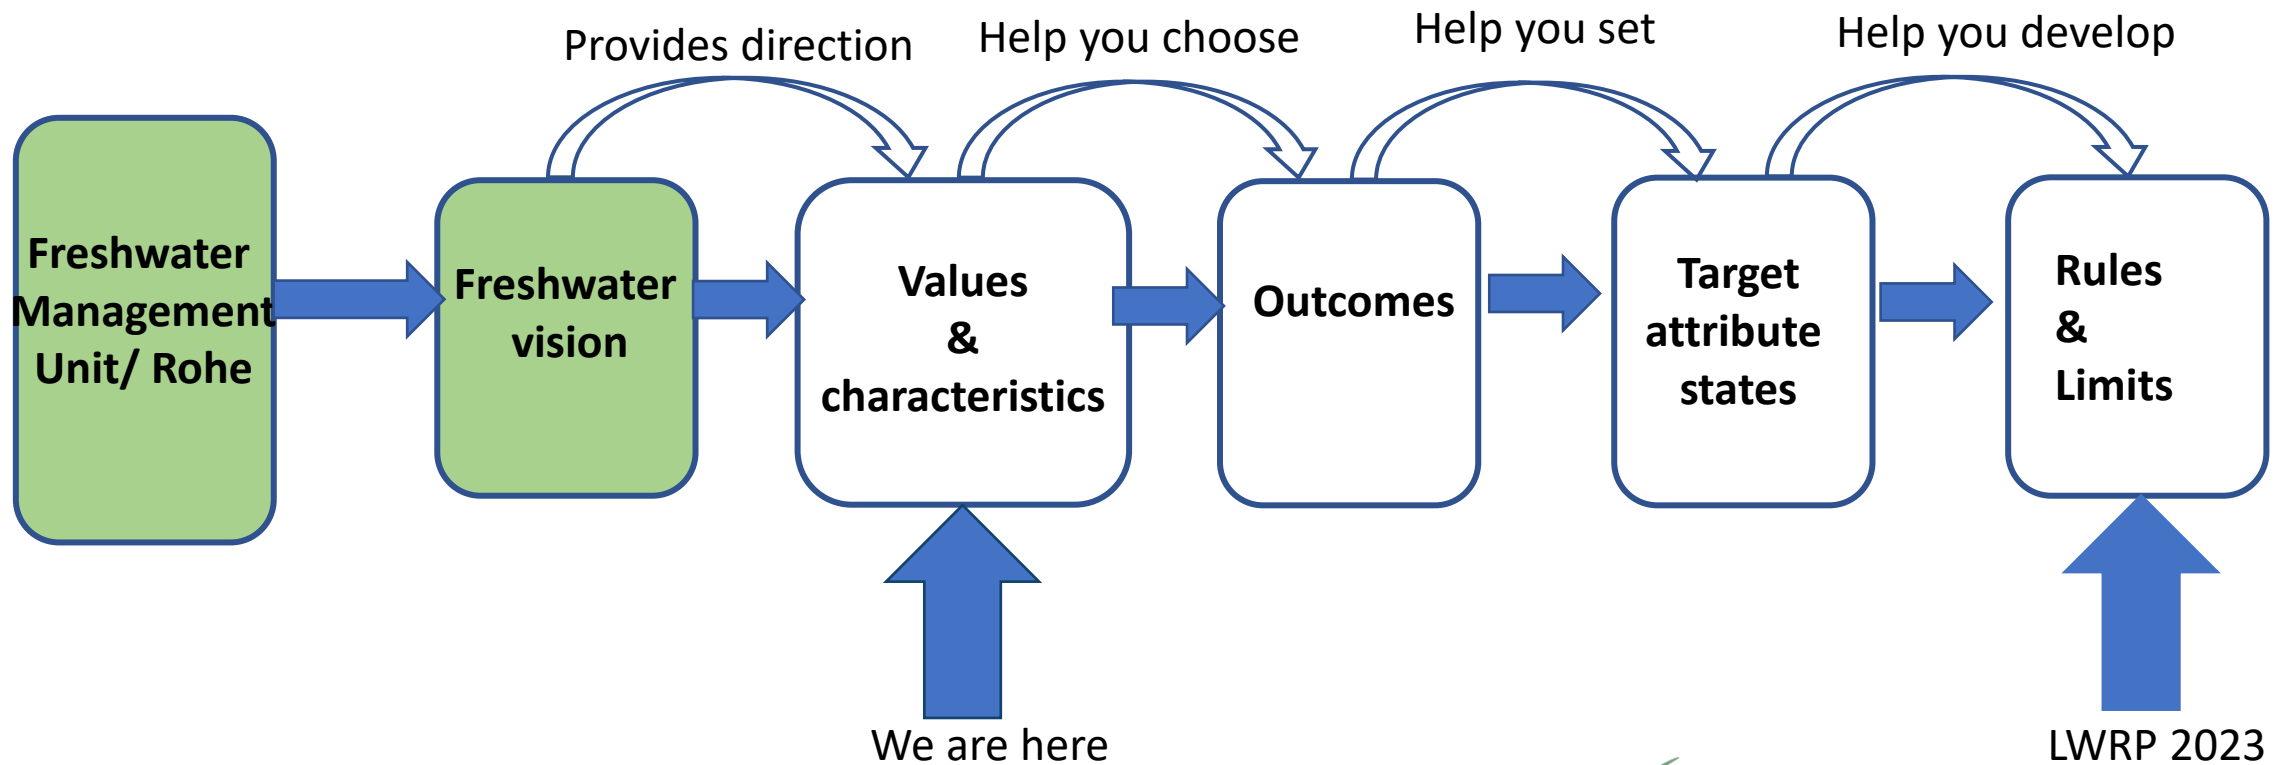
Provides direction

Help you choose

Help you set

Help you develop

Freshwater Management Unit/ Rohe

Freshwater vision

Values & characteristics

Outcomes

Target attribute states

Rules & Limits

We are here

LWRP 2023